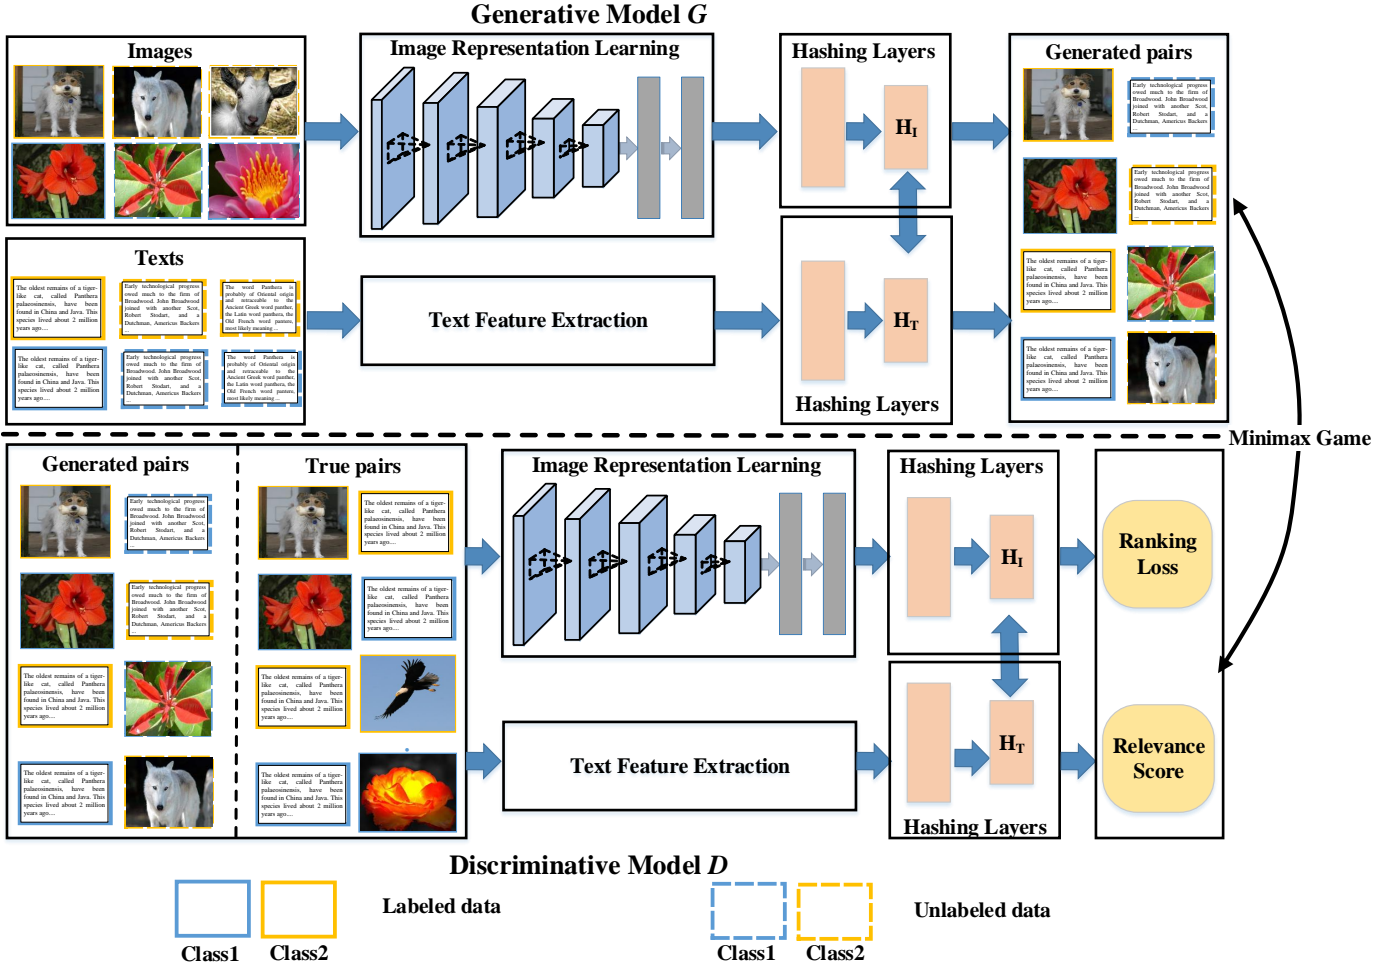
Generative Model *G*

Images

Image Representation Learning

Hashing Layers

$H_I$

Generated pairs

Early technological progress owed much to the firm of Broadwood. John Broadwood joined with another Scot, Robert Stodart, and a Dutchman, Americus Backers

Texts

The oldest remains of a tiger-like cat, called Panthera palaeosinensis, have been found in China and Java. This species lived about 2 million years ago....

Early technological progress owed much to the firm of Broadwood. John Broadwood joined with another Scot, Robert Stodart, and a Dutchman, Americus Backers

The word Panthera is probably of Oriental origin and retraceable to the Ancient Greek word panther, the Latin word panthera, the Old French word pantere, most likely meaning ...

Text Feature Extraction

$H_T$

Hashing Layers

Minimax Game

Generated pairs

True pairs

Image Representation Learning

Hashing Layers

$H_I$

Ranking Loss

$H_T$

Text Feature Extraction

Relevance Score

Hashing Layers

Discriminative Model *D*

Labeled data

Class1 Class2

Unlabeled data

Class1 Class2